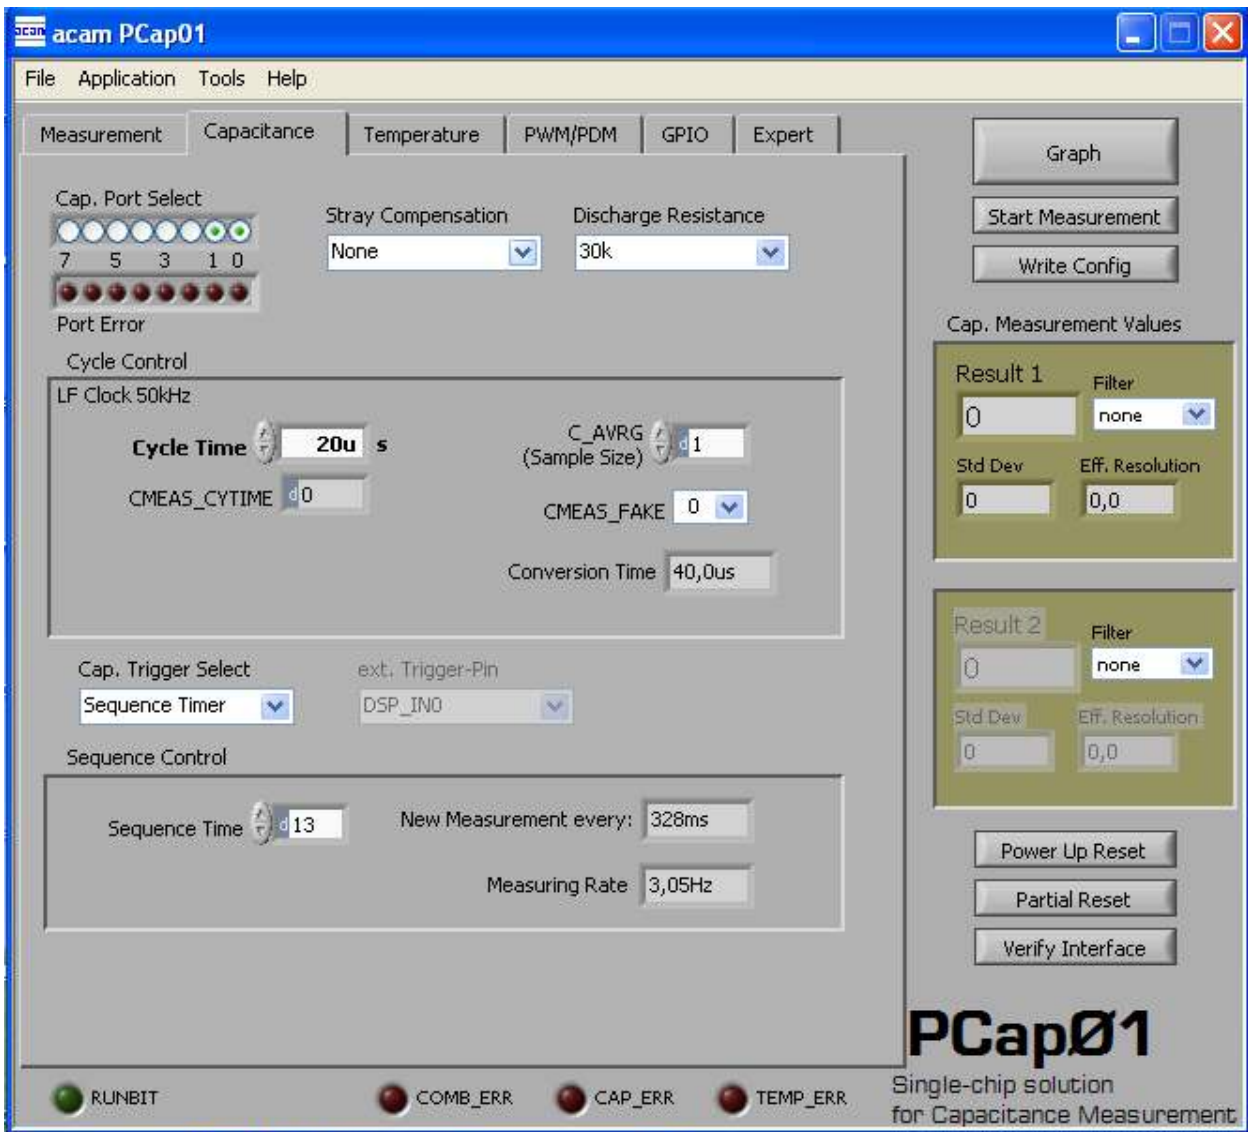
acam acam PCap01

File Application Tools Help

Measurement Capacitance Temperature PWM/PDM GPIO Expert

Graph

Start Measurement

Write Config

Cap. Port Select

7 5 3 1 0

Port Error

Stray Compensation
None

Discharge Resistance
30k

Cap. Measurement Values

Result 1
0
Filter
none
Std Dev
0
Eff. Resolution
0,0

Cycle Control

LF Clock 50kHz

Cycle Time 20u s

CMEAS_CYTIME d 0

C_AVRG (Sample Size) d 1

CMEAS_FAKE 0

Conversion Time 40,0us

Result 2
0
Filter
none
Std Dev
0
Eff. Resolution
0,0

Cap. Trigger Select
Sequence Timer

ext. Trigger-Pin
DSP_IN0

Sequence Control

Sequence Time d 13

New Measurement every: 328ms

Measuring Rate 3,05Hz

Power Up Reset

Partial Reset

Verify Interface

PCapØ1
Single-chip solution
for Capacitance Measurement

RUNBIT COMB_ERR CAP_ERR TEMP_ERR